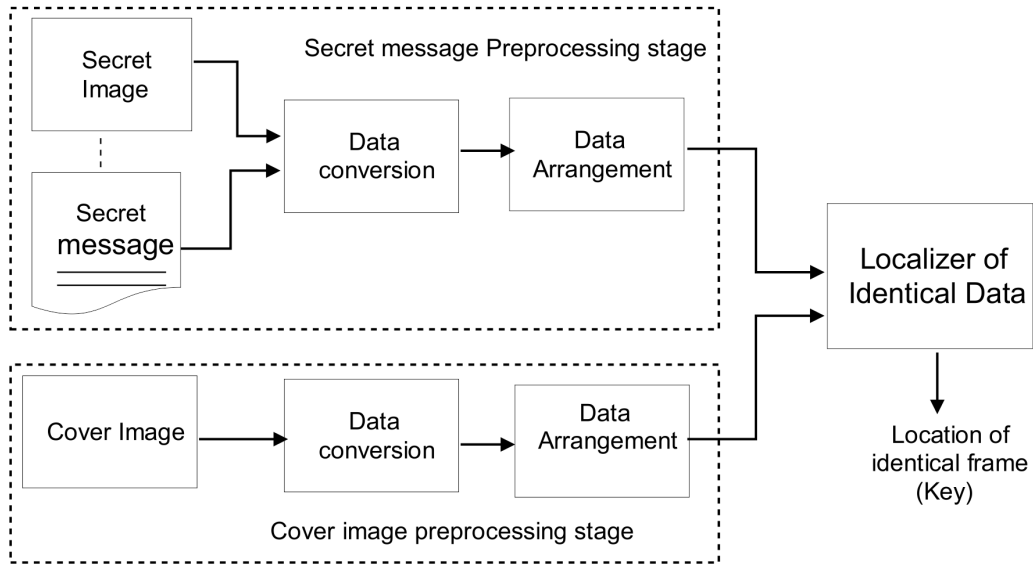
Secret message Preprocessing stage

Secret Image

Secret message

Data conversion

Data Arrangement

Localizer of Identical Data

Location of identical frame (Key)

Cover Image

Data conversion

Data Arrangement

Cover image preprocessing stage